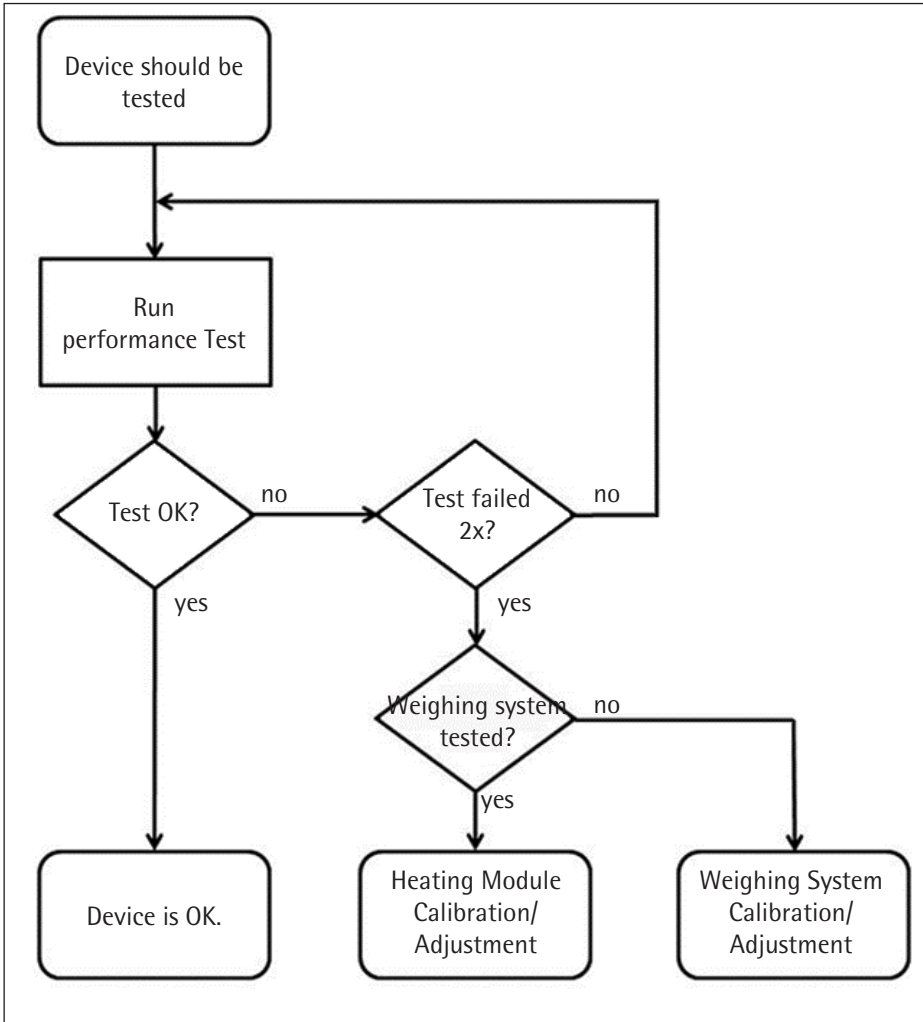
Device should be tested

Run performance Test

Test OK?

no

Test failed 2x?

no

yes

yes

Weighing system tested?

no

yes

Device is OK.

Heating Module Calibration/ Adjustment

Weighing System Calibration/ Adjustment